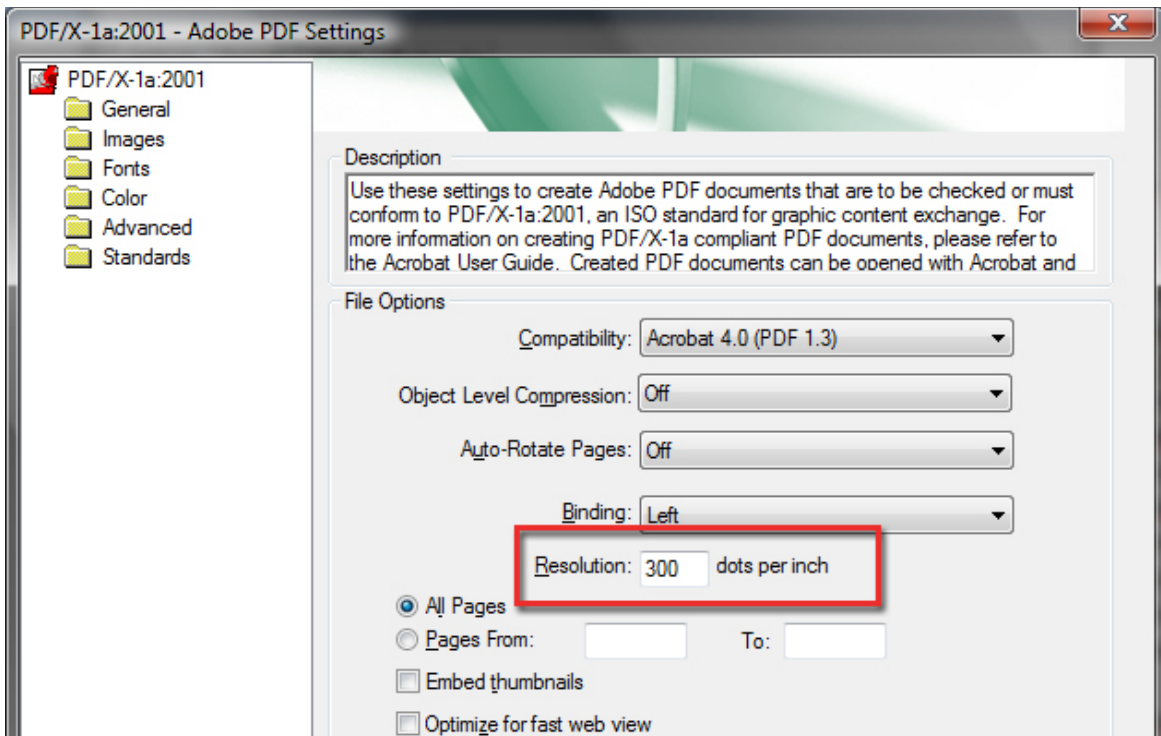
PDF/X-1a:2001 - Adobe PDF Settings

PDF/X-1a:2001
General
Images
Fonts
Color
Advanced
Standards

Description
Use these settings to create Adobe PDF documents that are to be checked or must conform to PDF/X-1a:2001, an ISO standard for graphic content exchange. For more information on creating PDF/X-1a compliant PDF documents, please refer to the Acrobat User Guide. Created PDF documents can be opened with Acrobat and

File Options
Compatibility: Acrobat 4.0 (PDF 1.3)
Object Level Compression: Off
Auto-Rotate Pages: Off
Binding: Left
Resolution: 300 dots per inch
All Pages
Pages From: To:
Embed thumbnails
Optimize for fast web view